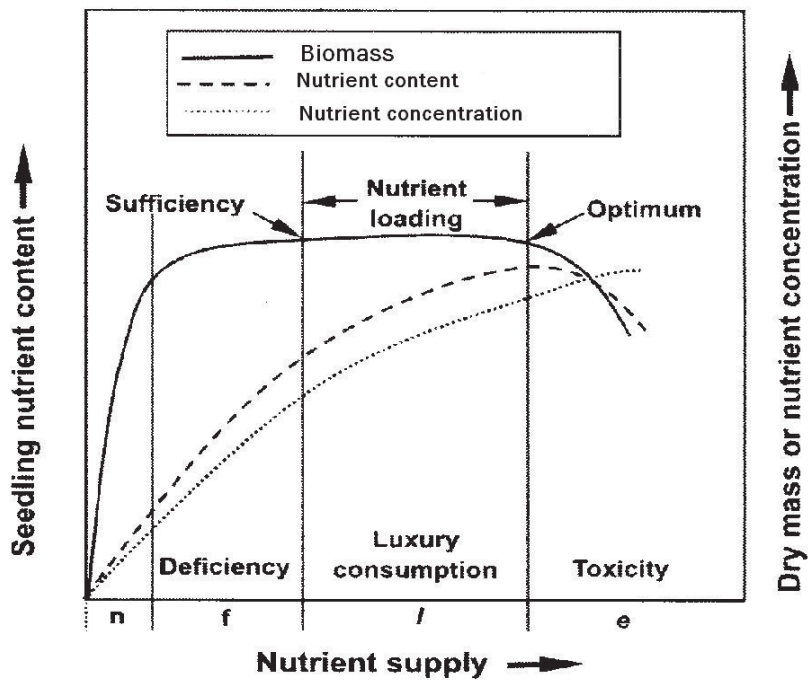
Biomass
Nutrient content
Nutrient concentration

Seedling nutrient content

Dry mass or nutrient concentration

Sufficiency
Nutrient loading
Optimum

Deficiency
Luxury consumption
Toxicity

n
f
l
e

Nutrient supply